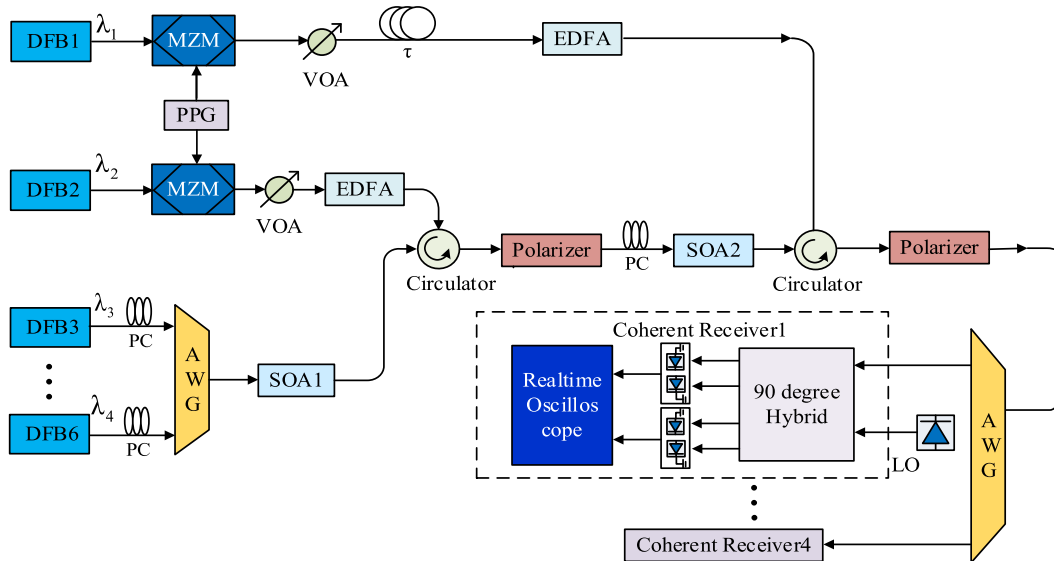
DFB1 $\lambda_1$ MZM VOA $\tau$ EDFA

PPG

DFB2 $\lambda_2$ MZM VOA EDFA

Circulator Polarizer PC SOA2 Circulator Polarizer

DFB3 $\lambda_3$ PC

DFB6 $\lambda_4$ PC

A W G

SOA1

Coherent Receiver1

Realtime Oscillos cope

90 degree Hybrid

LO

A W G

Coherent Receiver4